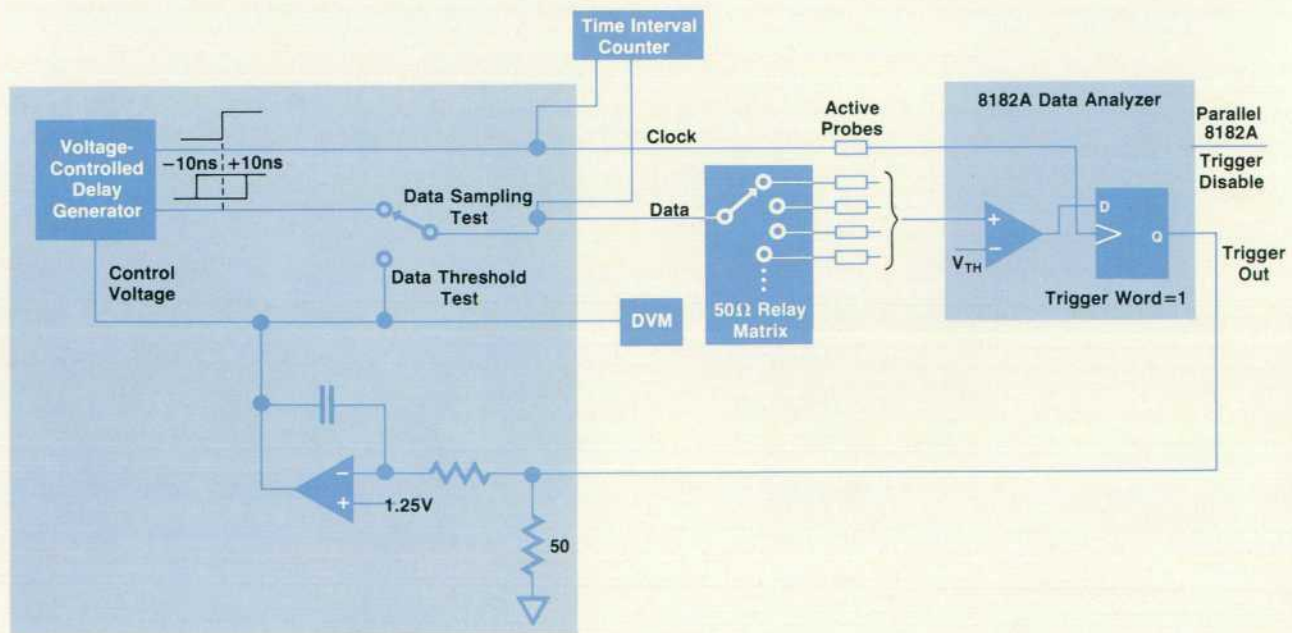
Time Interval Counter

Voltage-Controlled Delay Generator

−10ns +10ns

Clock

Data Sampling Test

Data

Active Probes

8182A Data Analyzer

Parallel 8182A Trigger Disable

Control Voltage

Data Threshold Test

DVM

50Ω Relay Matrix

+

−

$V_{TH}$

D

Q

Trigger Word=1

Trigger Out

−

+

1.25V

50